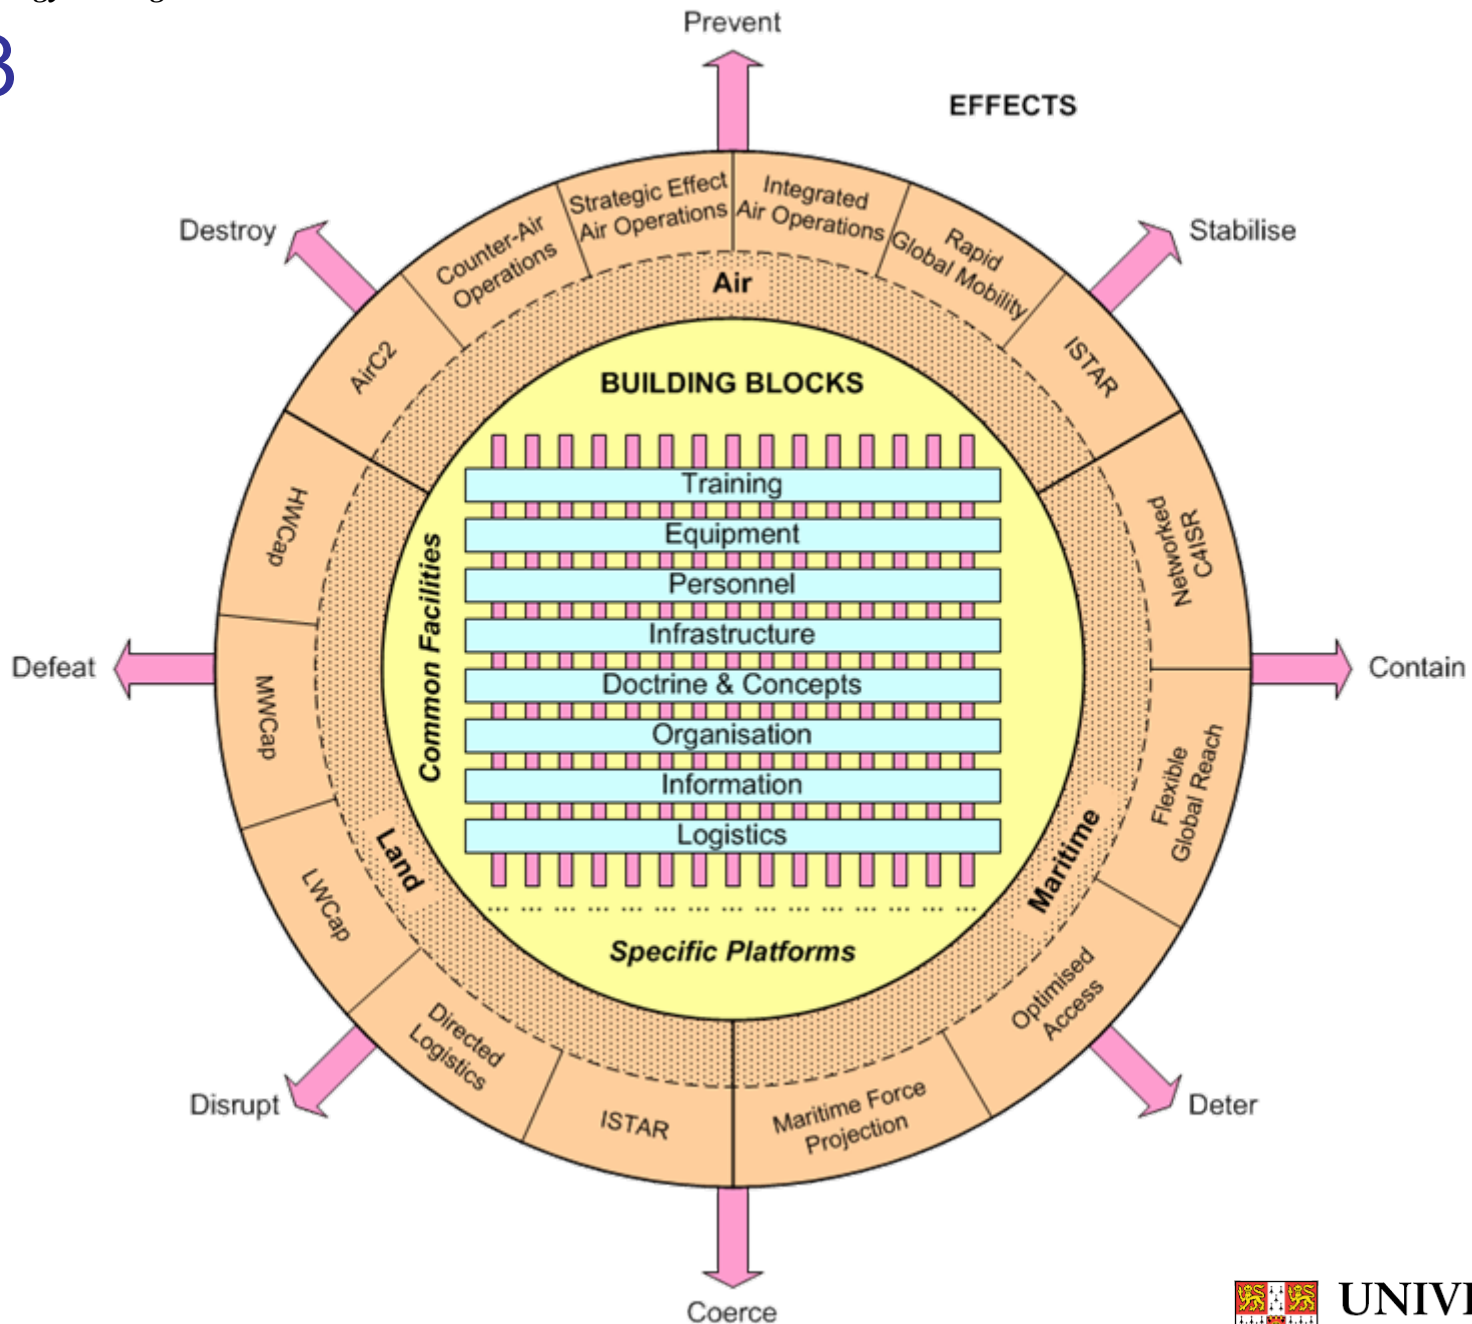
3

Prevent

EFFECTS

Destroy

Stabilise

Counter-Air Operations

Strategic Effect Air Operations

Integrated Air Operations

Rapid Global Mobility

Air

AirC2

ISTAR

BUILDING BLOCKS

HWCap

Networked C4ISR

Training

Equipment

Personnel

Infrastructure

Defeat

Doctrine & Concepts

Contain

Organisation

Information

Logistics

Common Facilities

MWCap

Flexible Global Reach

Land

Maritime

LWCap

Specific Platforms

Directed Logistics

Optimised Access

ISTAR

Maritime Force Projection

Disrupt

Deter

Coerce

UNIV